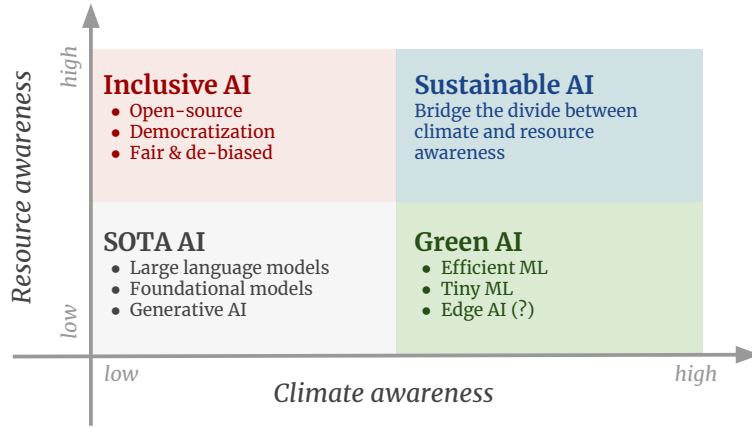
Resource awareness

high

low

Inclusive AI
• Open-source
• Democratization
• Fair & de-biased

Sustainable AI
Bridge the divide between climate and resource awareness

SOTA AI
• Large language models
• Foundational models
• Generative AI

Green AI
• Efficient ML
• Tiny ML
• Edge AI (?)

low

high

Climate awareness